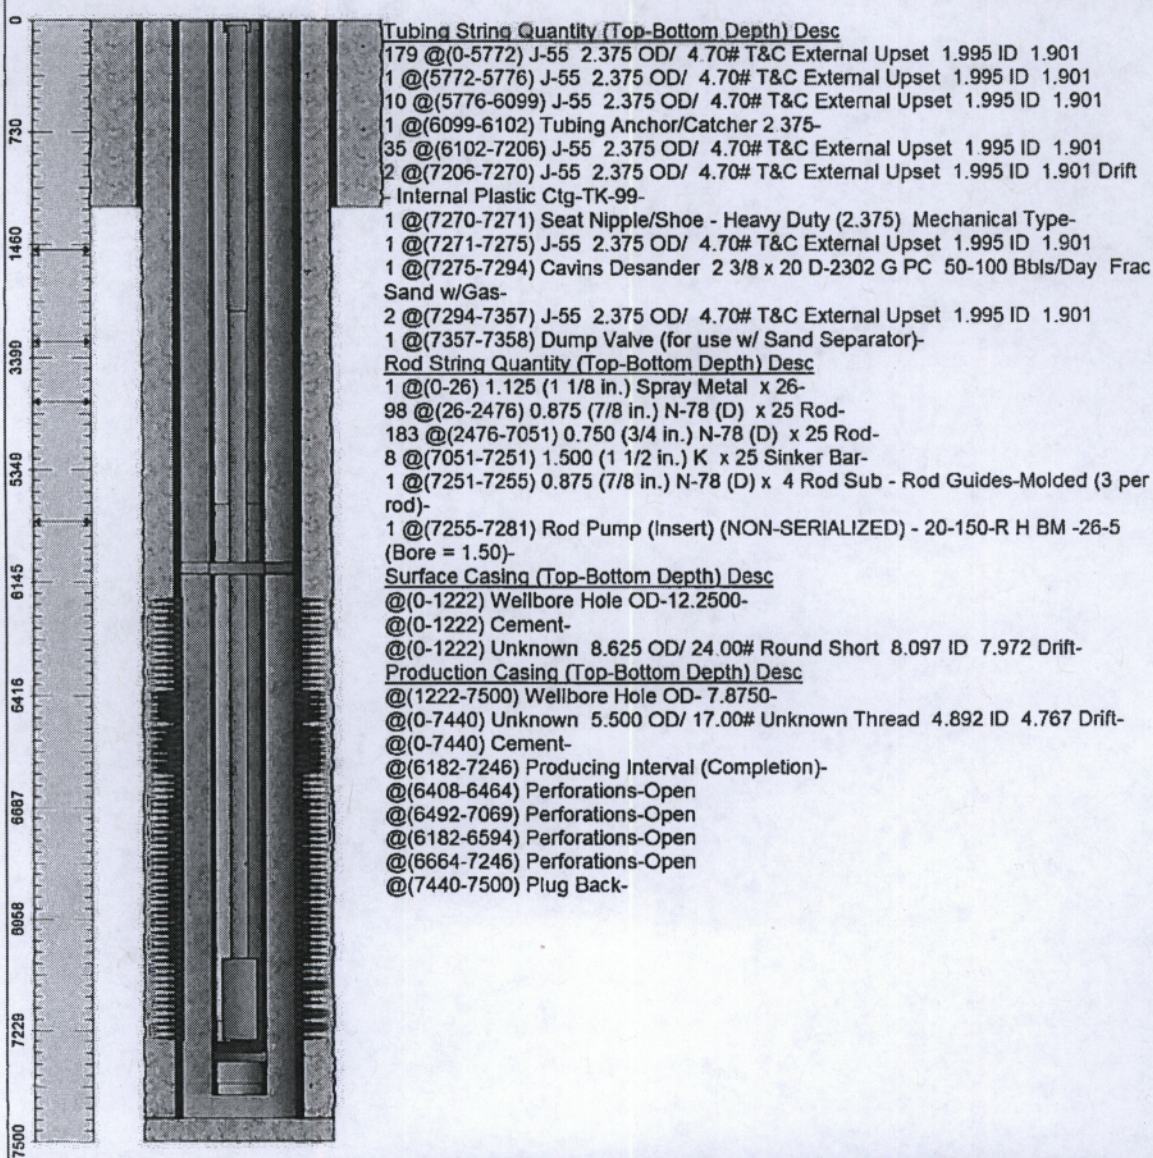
0
730
1460
3390
5349
6145
6416
6687
6958
7229
7500

Tubing String Quantity (Top-Bottom Depth) Desc
179 @(0-5772) J-55 2.375 OD/ 4.70# T&C External Upset 1.995 ID 1.901
1 @(5772-5776) J-55 2.375 OD/ 4.70# T&C External Upset 1.995 ID 1.901
10 @(5776-6099) J-55 2.375 OD/ 4.70# T&C External Upset 1.995 ID 1.901
1 @(6099-6102) Tubing Anchor/Catcher 2.375-
35 @(6102-7206) J-55 2.375 OD/ 4.70# T&C External Upset 1.995 ID 1.901
2 @(7206-7270) J-55 2.375 OD/ 4.70# T&C External Upset 1.995 ID 1.901 Drift - Internal Plastic Ctg-TK-99-
1 @(7270-7271) Seat Nipple/Shoe - Heavy Duty (2.375) Mechanical Type-
1 @(7271-7275) J-55 2.375 OD/ 4.70# T&C External Upset 1.995 ID 1.901
1 @(7275-7294) Cavins Desander 2 3/8 x 20 D-2302 G PC 50-100 Bbls/Day Frac Sand w/Gas-
2 @(7294-7357) J-55 2.375 OD/ 4.70# T&C External Upset 1.995 ID 1.901
1 @(7357-7358) Dump Valve (for use w/ Sand Separator)-
Rod String Quantity (Top-Bottom Depth) Desc
1 @(0-26) 1.125 (1 1/8 in.) Spray Metal x 26-
98 @(26-2476) 0.875 (7/8 in.) N-78 (D) x 25 Rod-
183 @(2476-7051) 0.750 (3/4 in.) N-78 (D) x 25 Rod-
8 @(7051-7251) 1.500 (1 1/2 in.) K x 25 Sinker Bar-
1 @(7251-7255) 0.875 (7/8 in.) N-78 (D) x 4 Rod Sub - Rod Guides-Molded (3 per rod)-
1 @(7255-7281) Rod Pump (Insert) (NON-SERIALIZED) - 20-150-R H BM -26-5 (Bore = 1.50)-
Surface Casing (Top-Bottom Depth) Desc
@(0-1222) Wellbore Hole OD-12.2500-
@(0-1222) Cement-
@(0-1222) Unknown 8.625 OD/ 24.00# Round Short 8.097 ID 7.972 Drift-
Production Casing (Top-Bottom Depth) Desc
@(1222-7500) Wellbore Hole OD- 7.8750-
@(0-7440) Unknown 5.500 OD/ 17.00# Unknown Thread 4.892 ID 4.767 Drift-
@(0-7440) Cement-
@(6182-7246) Producing Interval (Completion)-
@(6408-6464) Perforations-Open
@(6492-7069) Perforations-Open
@(6182-6594) Perforations-Open
@(6664-7246) Perforations-Open
@(7440-7500) Plug Back-